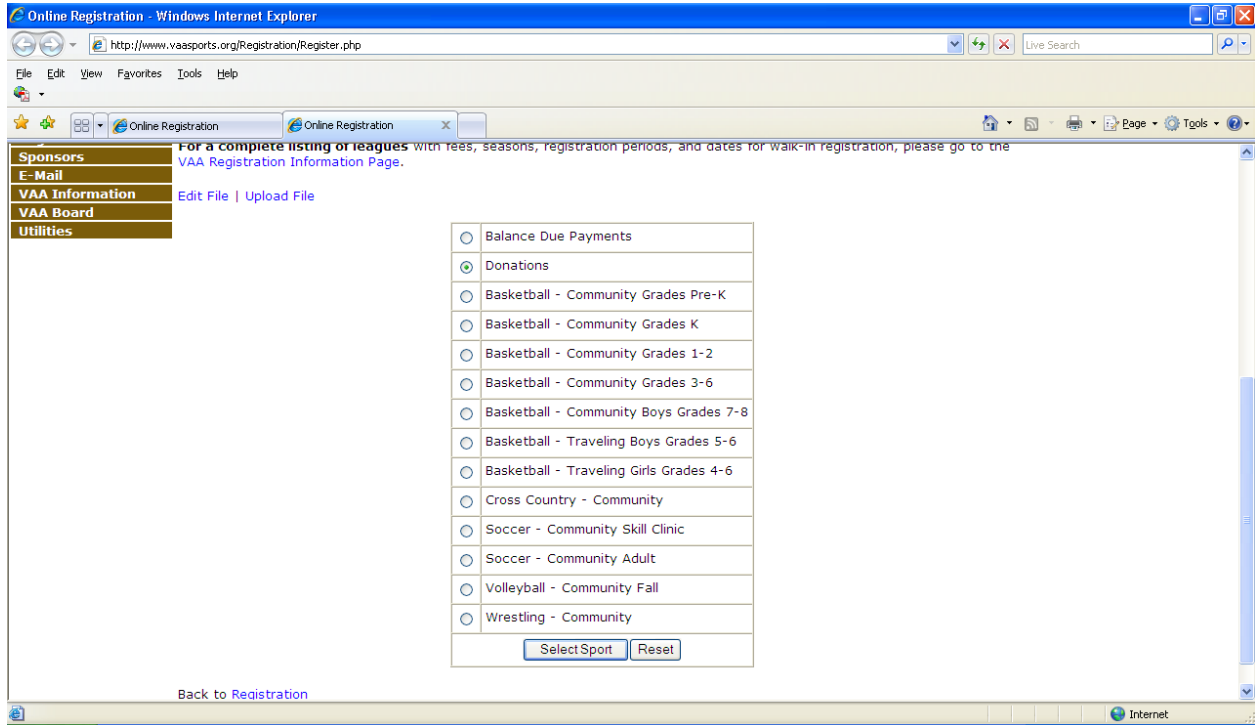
Online Registration - Windows Internet Explorer

http://www.vaasports.org/Registration/Register.php

Live Search

File Edit View Favorites Tools Help

Online Registration | Online Registration

Page ▾ Tools ▾

Sponsors
E-Mail
VAA Information
VAA Board
Utilities

For a complete listing of leagues with fees, seasons, registration periods, and dates for walk-in registration, please go to the VAA Registration Information Page.

Edit File | Upload File

| |
|---|
| Balance Due Payments |
| Donations |
| Basketball - Community Grades Pre-K |
| Basketball - Community Grades K |
| Basketball - Community Grades 1-2 |
| Basketball - Community Grades 3-6 |
| Basketball - Community Boys Grades 7-8 |
| Basketball - Traveling Boys Grades 5-6 |
| Basketball - Traveling Girls Grades 4-6 |
| Cross Country - Community |
| Soccer - Community Skill Clinic |
| Soccer - Community Adult |
| Volleyball - Community Fall |
| Wrestling - Community |
| Select Sport Reset |

Back to Registration

Internet